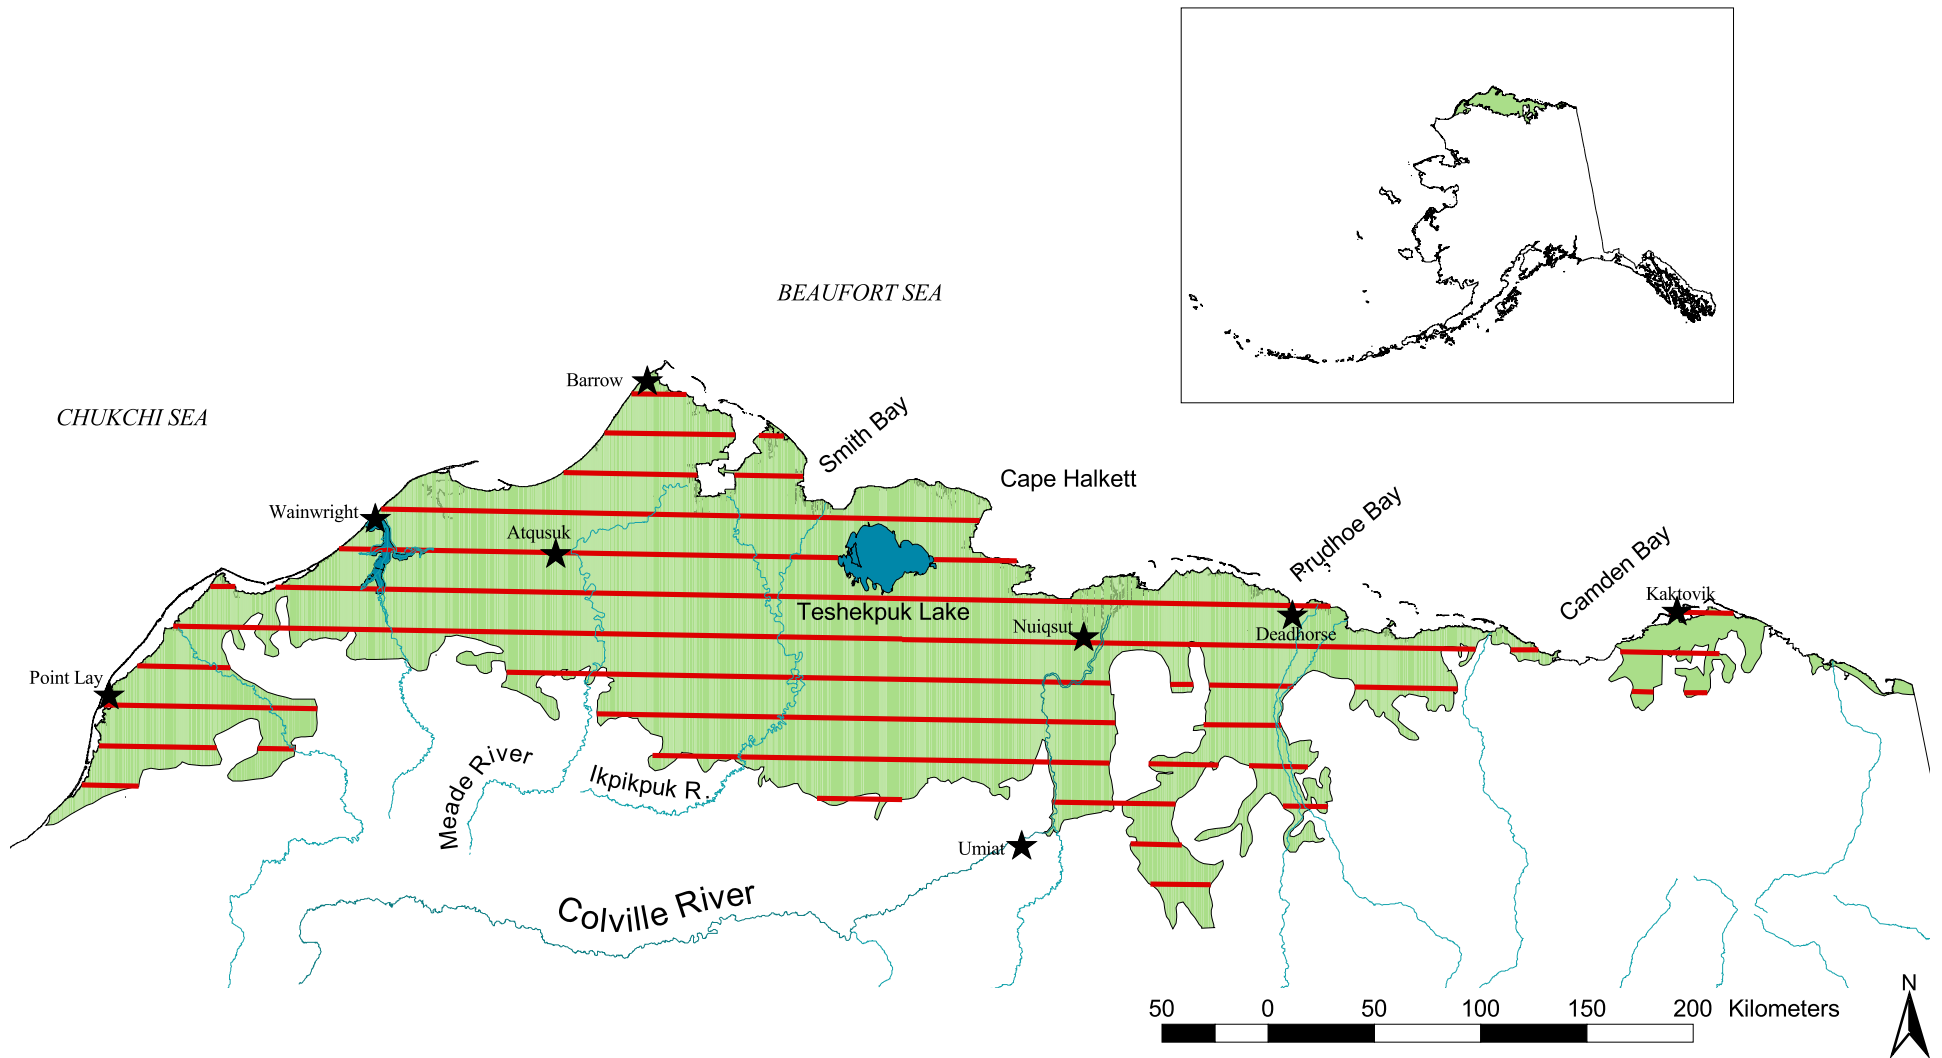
BEAUFORT SEA

CHUKCHI SEA

Barrow

Smith Bay

Cape Halkett

Wainwright

Atqusuk

Prudhoe Bay

Camden Bay

Kaktovik

Teshekpuk Lake

Nuiqsut

Deadhorse

Point Lay

Meade River

Ikpikpuk R.

Umiat

Colville River

50 0 50 100 150 200 Kilometers

N